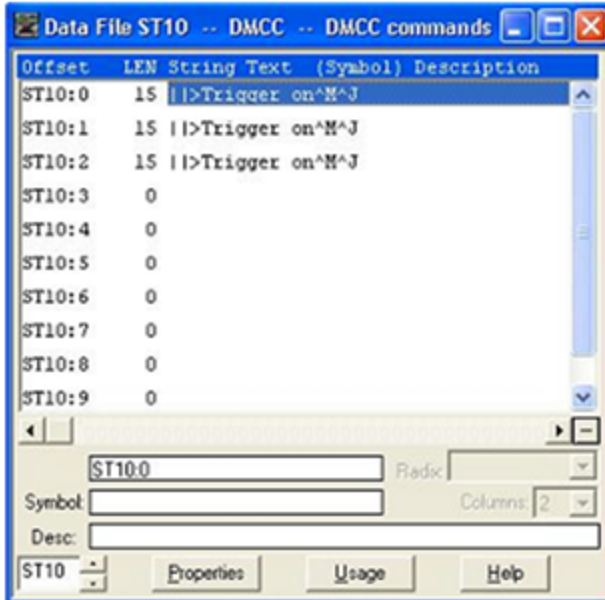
Data File ST10 -- DMCC -- DMCC commands

| Offset | LEN | String Text (Symbol) Description |
|---|---|---|
| ST10:0 | 15 | \|\|>Trigger on^M^J |
| ST10:1 | 15 | \|\|>Trigger on^M^J |
| ST10:2 | 15 | \|\|>Trigger on^M^J |
| ST10:3 | 0 | |
| ST10:4 | 0 | |
| ST10:5 | 0 | |
| ST10:6 | 0 | |
| ST10:7 | 0 | |
| ST10:8 | 0 | |
| ST10:9 | 0 | |

ST10:0
Radix:
Symbol:
Columns: 2
Desc:
ST10
Properties
Usage
Help